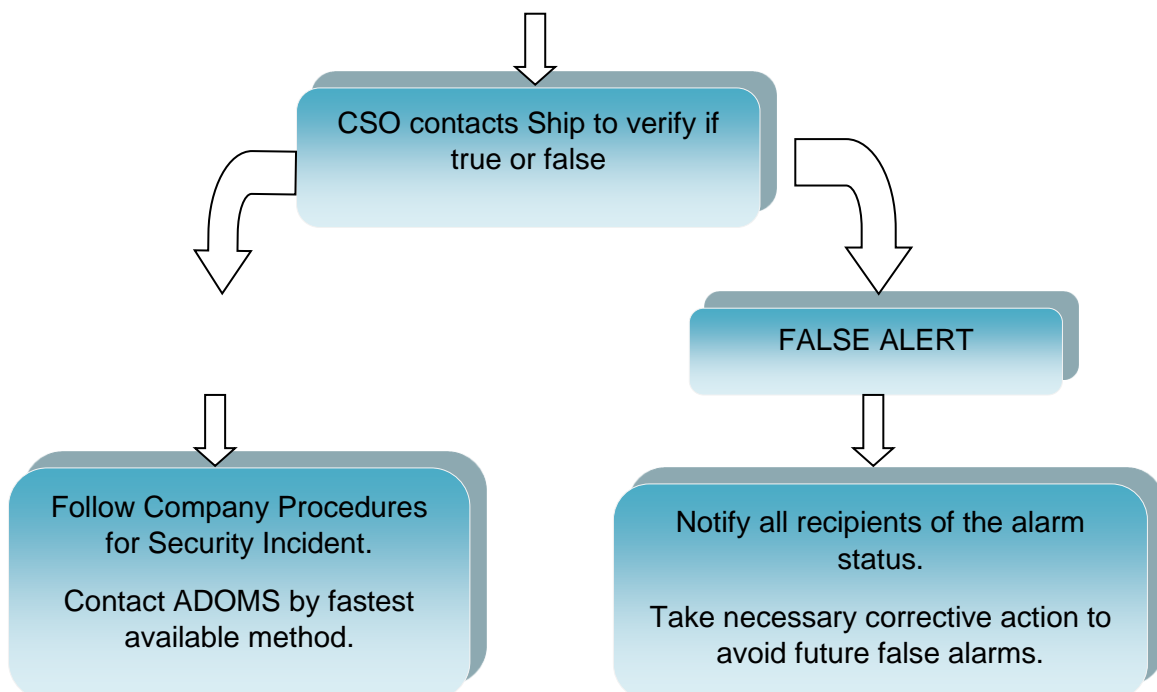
CSO contacts Ship to verify if true or false

FALSE ALERT

Follow Company Procedures for Security Incident.

Contact ADOMS by fastest available method.

Notify all recipients of the alarm status.

Take necessary corrective action to avoid future false alarms.